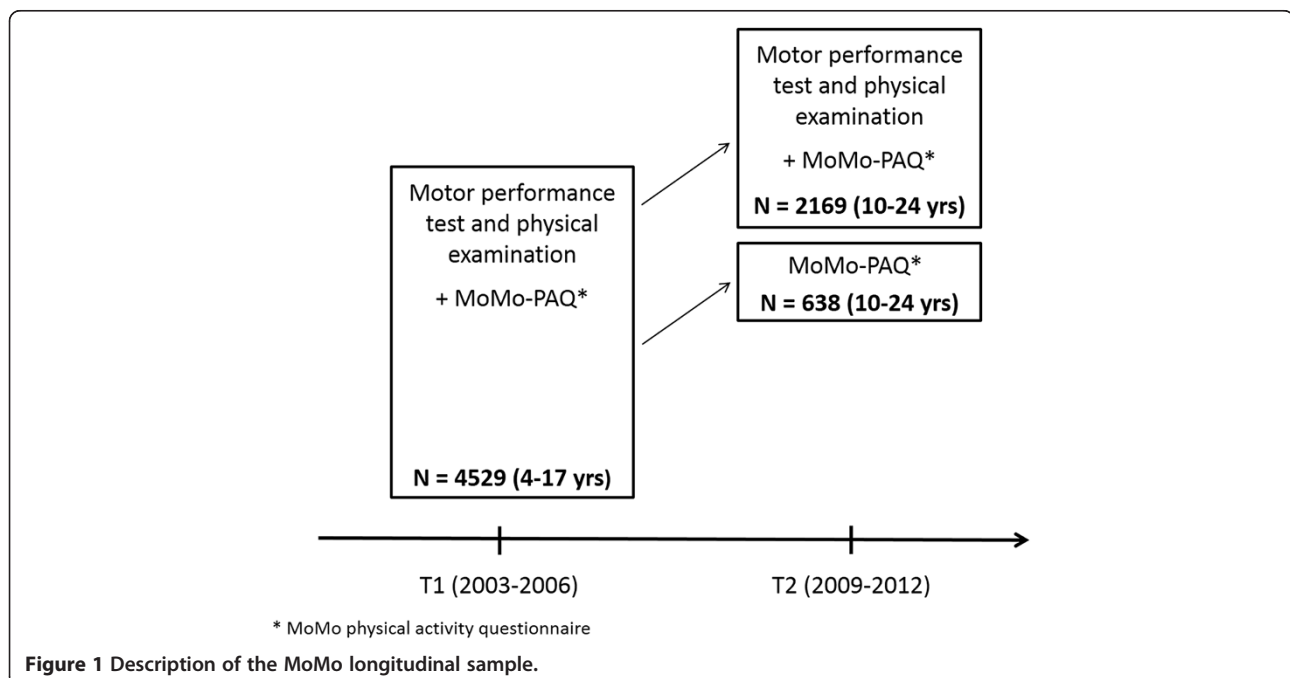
Motor performance test and physical examination

+ MoMo-PAQ*

N = 4529 (4-17 yrs)

Motor performance test and physical examination

+ MoMo-PAQ*

N = 2169 (10-24 yrs)

MoMo-PAQ*

N = 638 (10-24 yrs)

T1 (2003-2006)

T2 (2009-2012)

* MoMo physical activity questionnaire

Figure 1 Description of the MoMo longitudinal sample.